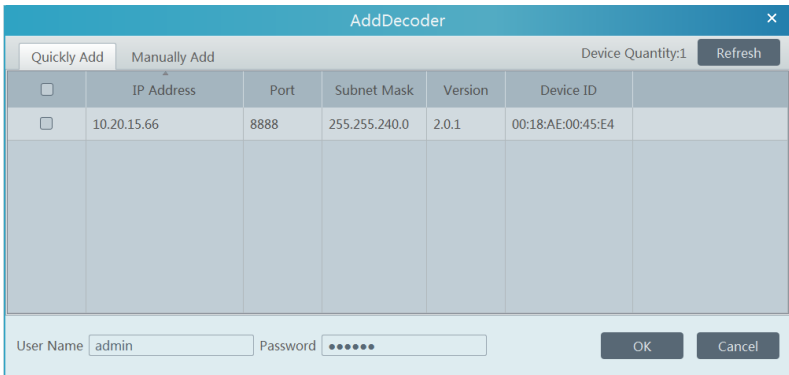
AddDecoder

Quickly Add Manually Add

Device Quantity:1 Refresh

| ☐ | IP Address | Port | Subnet Mask | Version | Device ID |
|---|---|---|---|---|---|
| ☐ | 10.20.15.66 | 8888 | 255.255.240.0 | 2.0.1 | 00:18:AE:00:45:E4 |

User Name admin Password ●●●●●●

OK Cancel